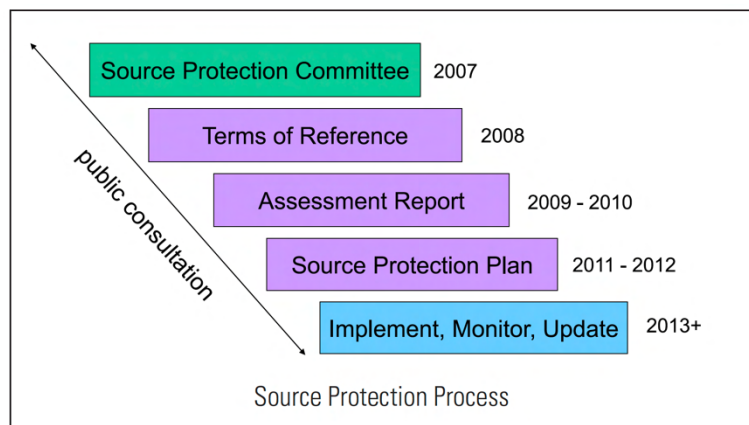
public consultation

Source Protection Committee 2007

Terms of Reference 2008

Assessment Report 2009 - 2010

Source Protection Plan 2011 - 2012

Implement, Monitor, Update 2013+

Source Protection Process